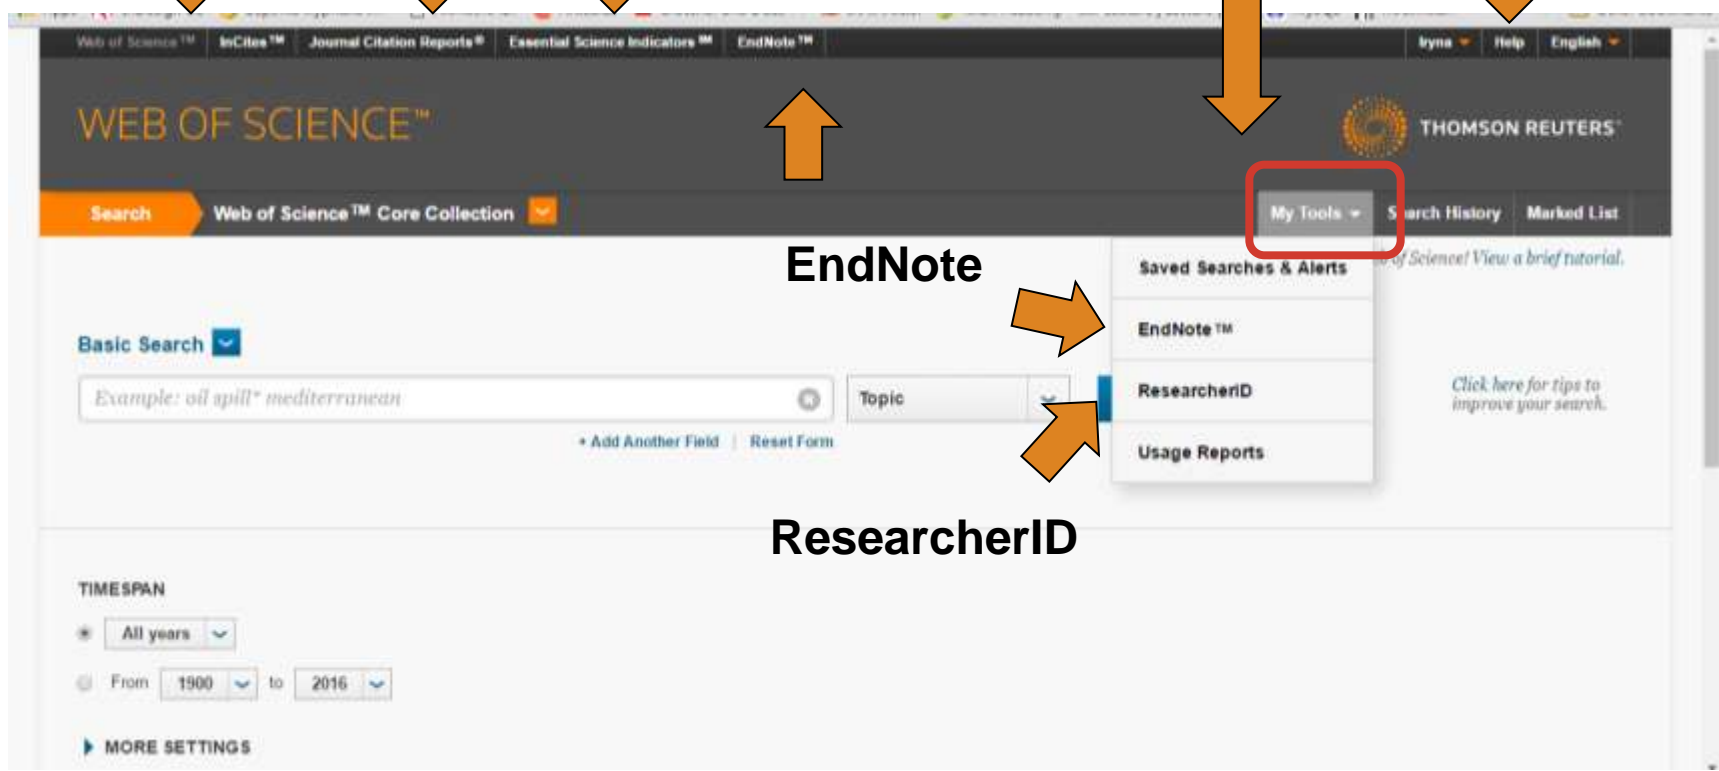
Web of Science ™ InCites ™ Journal Citation Reports ® Essential Science Indicators ℠ EndNote ™ Iryna Help English

WEB OF SCIENCE™

THOMSON REUTERS

Search Web of Science ™ Core Collection

My Tools S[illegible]arch History Marked List

EndNote

Saved Searches & Alerts

EndNote ™

ResearcherID

Usage Reports

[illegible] of Science! View a brief tutorial.

Basic Search

Example: oil spill* mediterranean

Topic

+ Add Another Field | Reset Form

Click here for tips to improve your search.

ResearcherID

TIMESPAN

All years

From 1900 to 2016

MORE SETTINGS